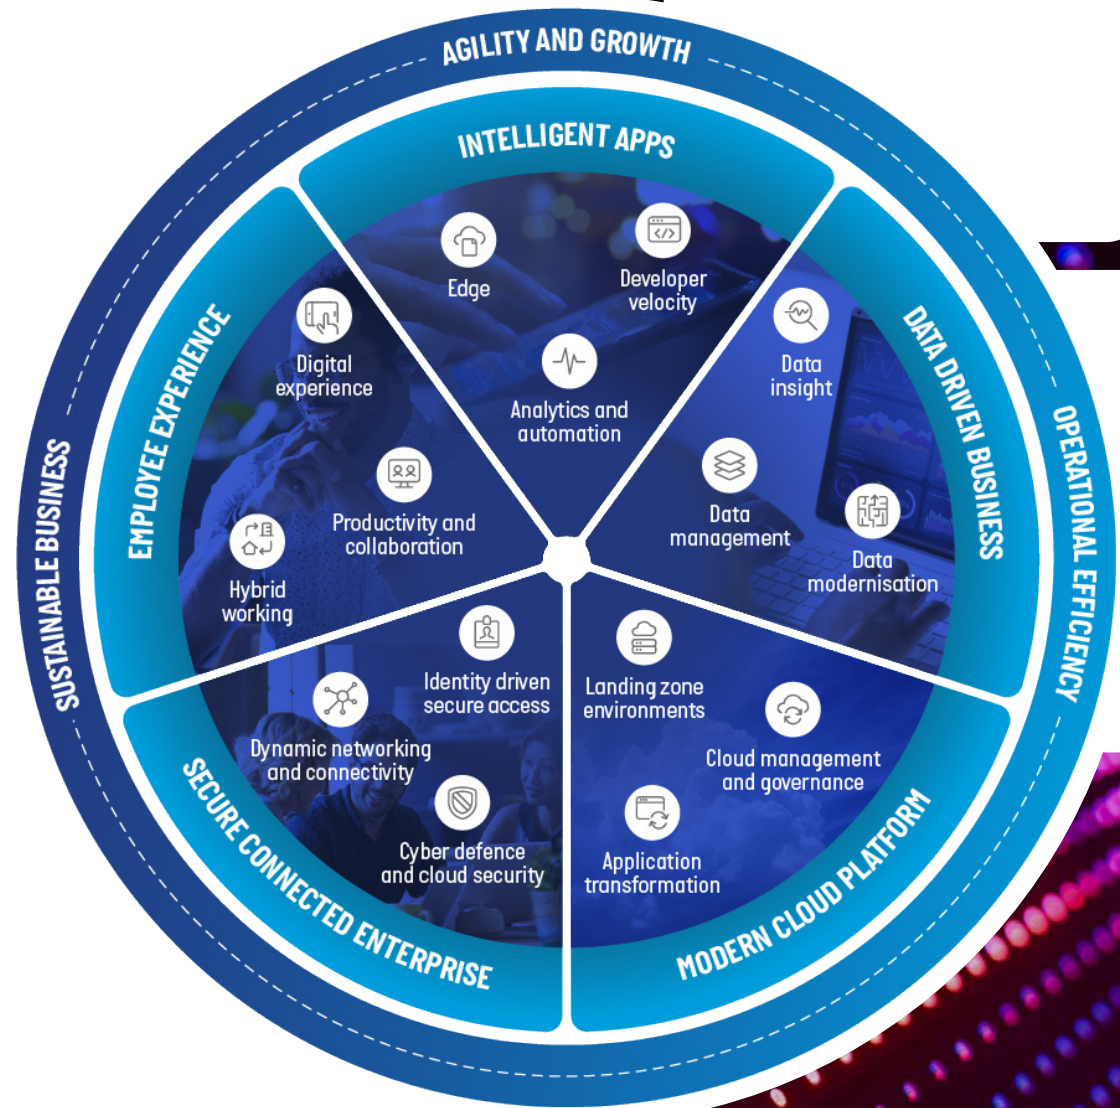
AGILITY AND GROWTH

OPERATIONAL EFFICIENCY

SUSTAINABLE BUSINESS

INTELLIGENT APPS

Edge

Developer velocity

Analytics and automation

DATA DRIVEN BUSINESS

Data insight

Data management

Data modernisation

MODERN CLOUD PLATFORM

Landing zone environments

Cloud management and governance

Application transformation

SECURE CONNECTED ENTERPRISE

Identity driven secure access

Dynamic networking and connectivity

Cyber defence and cloud security

EMPLOYEE EXPERIENCE

Digital experience

Productivity and collaboration

Hybrid working